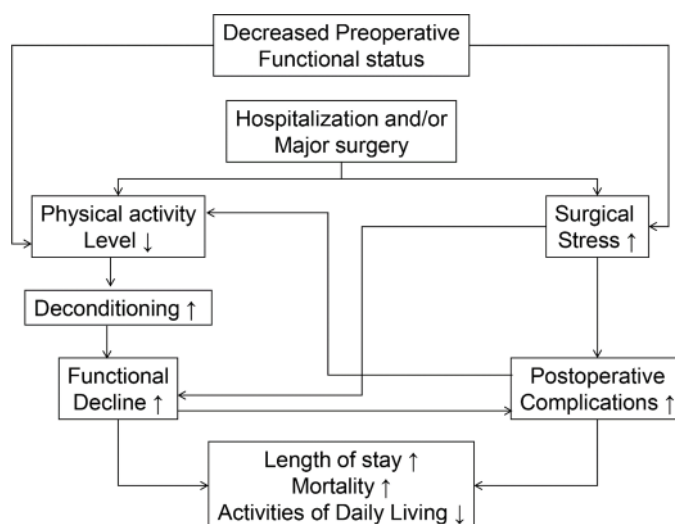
Decreased Preoperative Functional status

Hospitalization and/or Major surgery

Physical activity Level ↓

Surgical Stress ↑

Deconditioning ↑

Functional Decline ↑

Postoperative Complications ↑

Length of stay ↑
Mortality ↑
Activities of Daily Living ↓